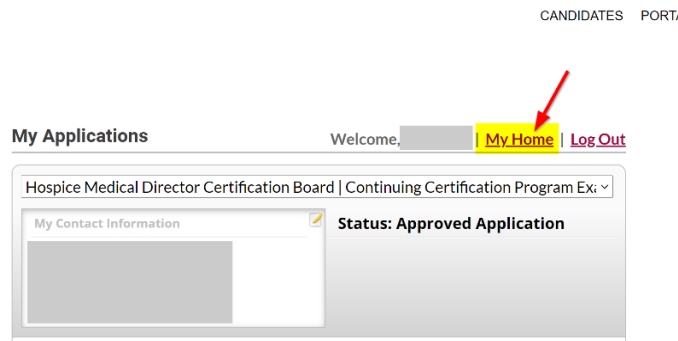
CANDIDATES PORTA

My Applications

Welcome, | My Home | Log Out

Hospice Medical Director Certification Board | Continuing Certification Program Exa

My Contact Information

Status: Approved Application